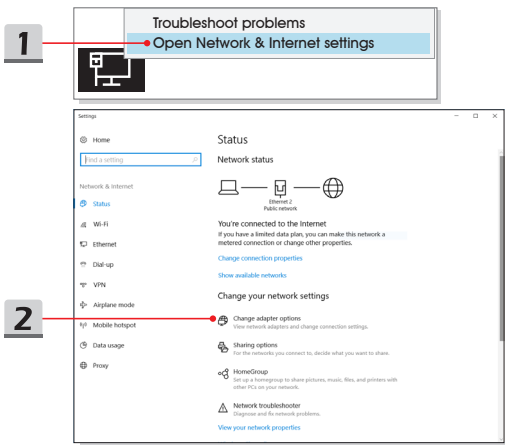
1

Troubleshoot problems

Open Network & Internet settings

Settings

Home

Find a setting

Network & Internet

Status

Wi-Fi

Ethernet

Dial-up

VPN

Airplane mode

Mobile hotspot

Data usage

Proxy

Status

Network status

Ethernet 2
Public network

You're connected to the Internet

If you have a limited data plan, you can make this network a metered connection or change other properties.

Change connection properties

Show available networks

Change your network settings

Change adapter options
View network adapters and change connection settings.

Sharing options
For the networks you connect to, decide what you want to share.

HomeGroup
Set up a homegroup to share pictures, music, files, and printers with other PCs on your network.

Network troubleshooter
Diagnose and fix network problems.

View your network properties

2